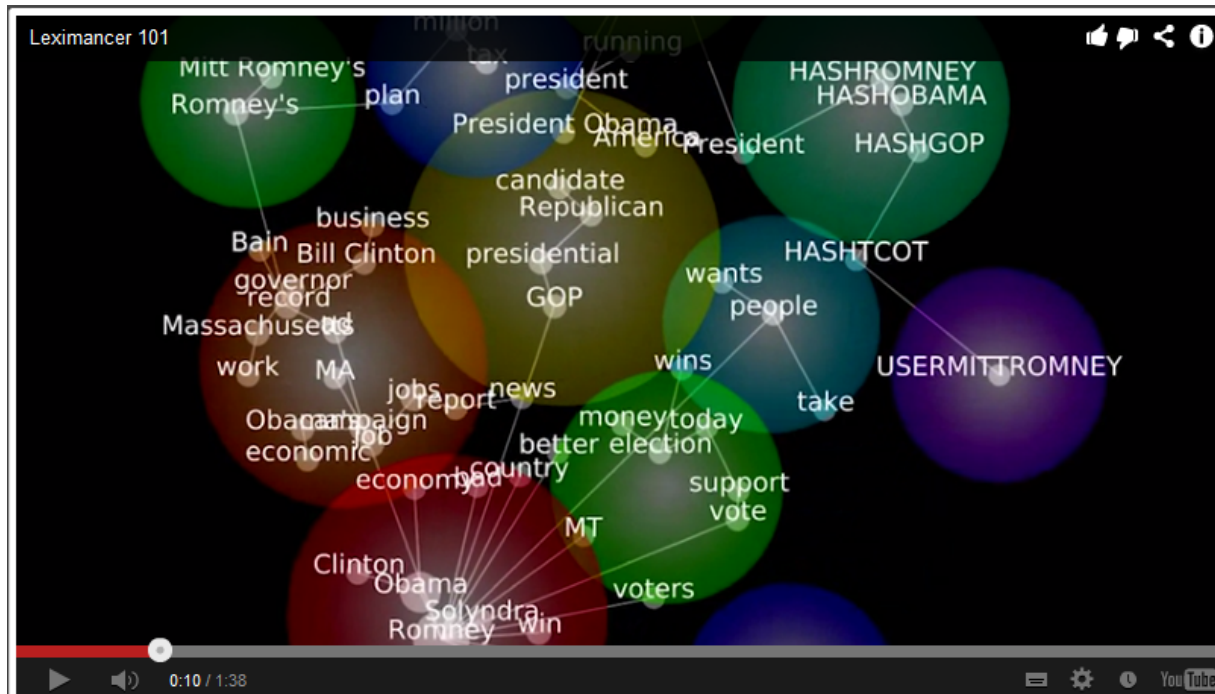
Leximancer 101

million
tax
running
Mitt Romney's
Romney's
plan
president
President Obama
America
President
HASHROMNEY
HASHOBAMA
HASHGOP
candidate
Republican
business
Bain
Bill Clinton
presidential
HASHTCOT
governor
record
GOP
wants
people
Massachusetts
work
MA
wins
USERMITTROMNEY
jobs
report
news
take
Obama
campaign
job
money
today
economic
better
election
economy
bad
country
support
vote
MT
Clinton
Obama
voters
Solyndra
Romney
win

0:10 / 1:38
YouTube